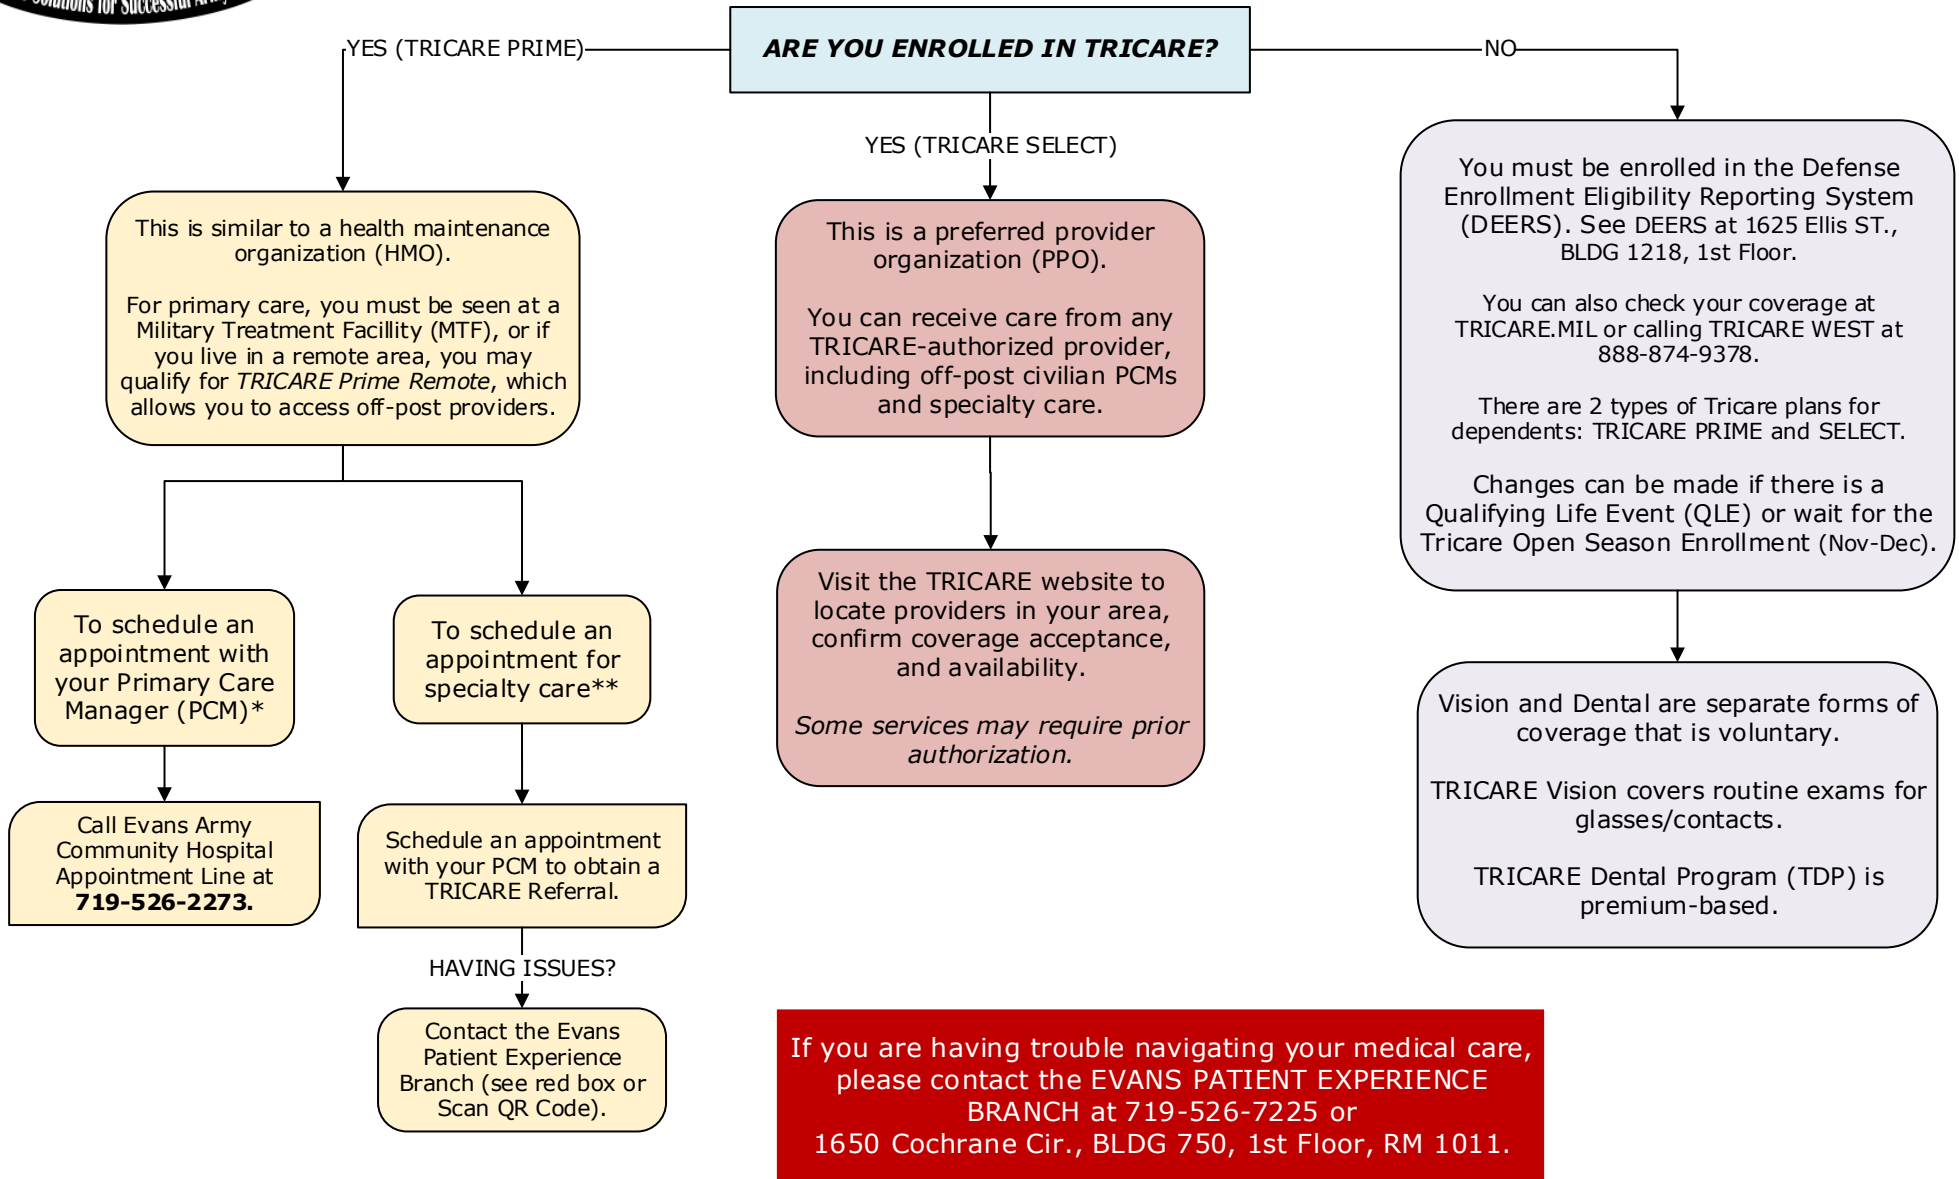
Solutions for Successful Army

ARE YOU ENROLLED IN TRICARE?

YES (TRICARE PRIME)

YES (TRICARE SELECT)

NO

This is similar to a health maintenance organization (HMO).

For primary care, you must be seen at a Military Treatment Facillity (MTF), or if you live in a remote area, you may qualify for *TRICARE Prime Remote*, which allows you to access off-post providers.

To schedule an appointment with your Primary Care Manager (PCM)*

Call Evans Army Community Hospital Appointment Line at **719-526-2273.**

To schedule an appointment for specialty care**

Schedule an appointment with your PCM to obtain a TRICARE Referral.

HAVING ISSUES?

Contact the Evans Patient Experience Branch (see red box or Scan QR Code).

This is a preferred provider organization (PPO).

You can receive care from any TRICARE-authorized provider, including off-post civilian PCMs and specialty care.

Visit the TRICARE website to locate providers in your area, confirm coverage acceptance, and availability.

*Some services may require prior authorization.*

You must be enrolled in the Defense Enrollment Eligibility Reporting System (DEERS). See DEERS at 1625 Ellis ST., BLDG 1218, 1st Floor.

You can also check your coverage at TRICARE.MIL or calling TRICARE WEST at 888-874-9378.

There are 2 types of Tricare plans for dependents: TRICARE PRIME and SELECT.

Changes can be made if there is a Qualifying Life Event (QLE) or wait for the Tricare Open Season Enrollment (Nov-Dec).

Vision and Dental are separate forms of coverage that is voluntary.

TRICARE Vision covers routine exams for glasses/contacts.

TRICARE Dental Program (TDP) is premium-based.

If you are having trouble navigating your medical care, please contact the EVANS PATIENT EXPERIENCE BRANCH at 719-526-7225 or 1650 Cochrane Cir., BLDG 750, 1st Floor, RM 1011.